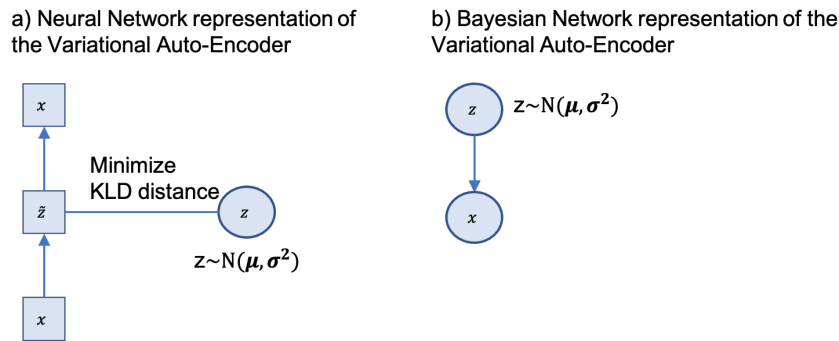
a) Neural Network representation of the Variational Auto-Encoder

b) Bayesian Network representation of the Variational Auto-Encoder

$x$

Minimize KLD distance

$\tilde{z}$

$z$

z~N$(\boldsymbol{\mu}, \boldsymbol{\sigma}^2)$

$x$

$z$

z~N$(\boldsymbol{\mu}, \boldsymbol{\sigma}^2)$

$x$